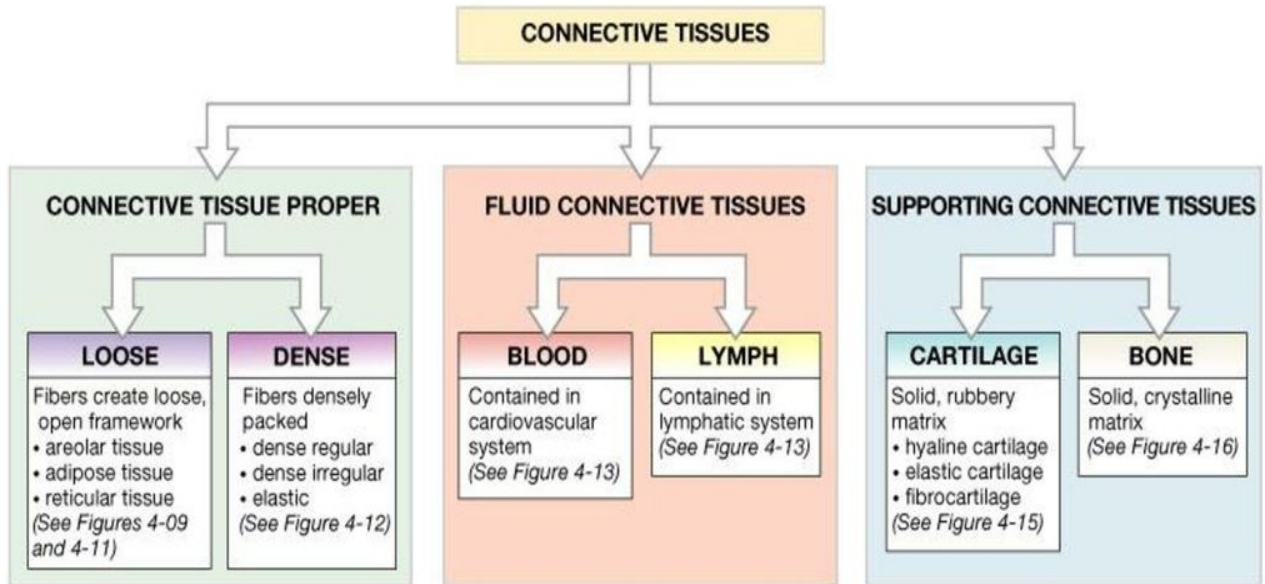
CONNECTIVE TISSUES

CONNECTIVE TISSUE PROPER

LOOSE

Fibers create loose, open framework
• areolar tissue
• adipose tissue
• reticular tissue
(See Figures 4-09 and 4-11)

DENSE

Fibers densely packed
• dense regular
• dense irregular
• elastic
(See Figure 4-12)

FLUID CONNECTIVE TISSUES

BLOOD

Contained in cardiovascular system
(See Figure 4-13)

LYMPH

Contained in lymphatic system
(See Figure 4-13)

SUPPORTING CONNECTIVE TISSUES

CARTILAGE

Solid, rubbery matrix
• hyaline cartilage
• elastic cartilage
• fibrocartilage
(See Figure 4-15)

BONE

Solid, crystalline matrix
(See Figure 4-16)